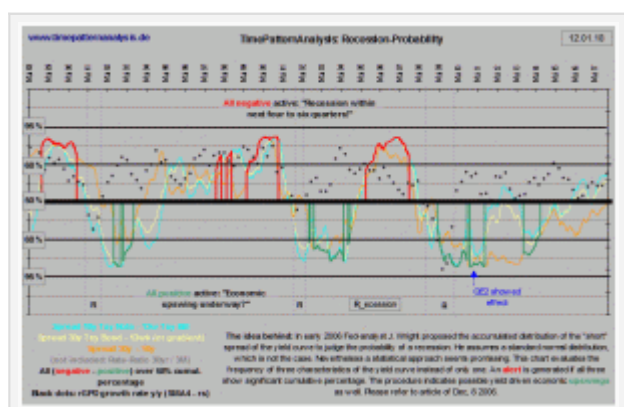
www.timepatternanalysis.de

TimePatternAnalysis: Recession-Probability

12.01.18

All negative active: "Recession within next four to six quarters?"

95 %

80 %

50 %

80 %

95 %

All positive active: "Economic upswing underway?"

R

R

R_ecession

R

QE2 showed effect

The idea behind: In early 2006 Fed-analyst J. Wright proposed the accumulated distribution of the "short" spread of the yield curve to judge the probability of a recession. He assumes a standard normal distribution, which is not the case. Nevertheless a statistical approach seems promising. The chart evaluates the frequency of three characteristics of the yield curve instead of only one. An alert is generated if all three show significant cumulative percentage. The procedure indicates possible yield driven economic upswings as well. Please refer to article of Dec. 6 2006.

All (negative - positive) over 60% cumul. percentage

Black dots: rGPD growth rate y/y (SMA4 - rs)